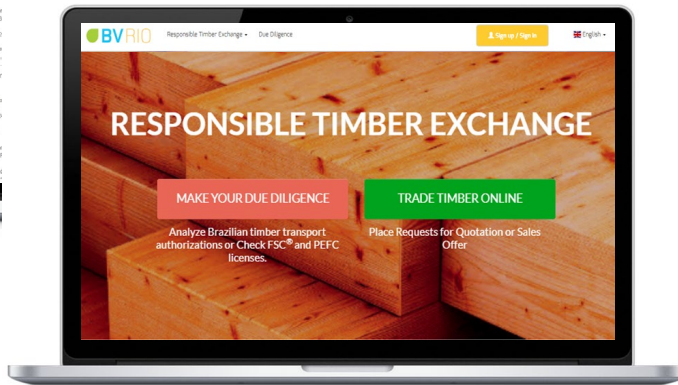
BVRIO Responsible Timber Exchange ▾ Due Diligence

Sign up / Sign in

English ▾

RESPONSIBLE TIMBER EXCHANGE

MAKE YOUR DUE DILIGENCE

Analyze Brazilian timber transport authorizations or Check FSC® and PEFC licenses.

TRADE TIMBER ONLINE

Place Requests for Quotation or Sales Offer